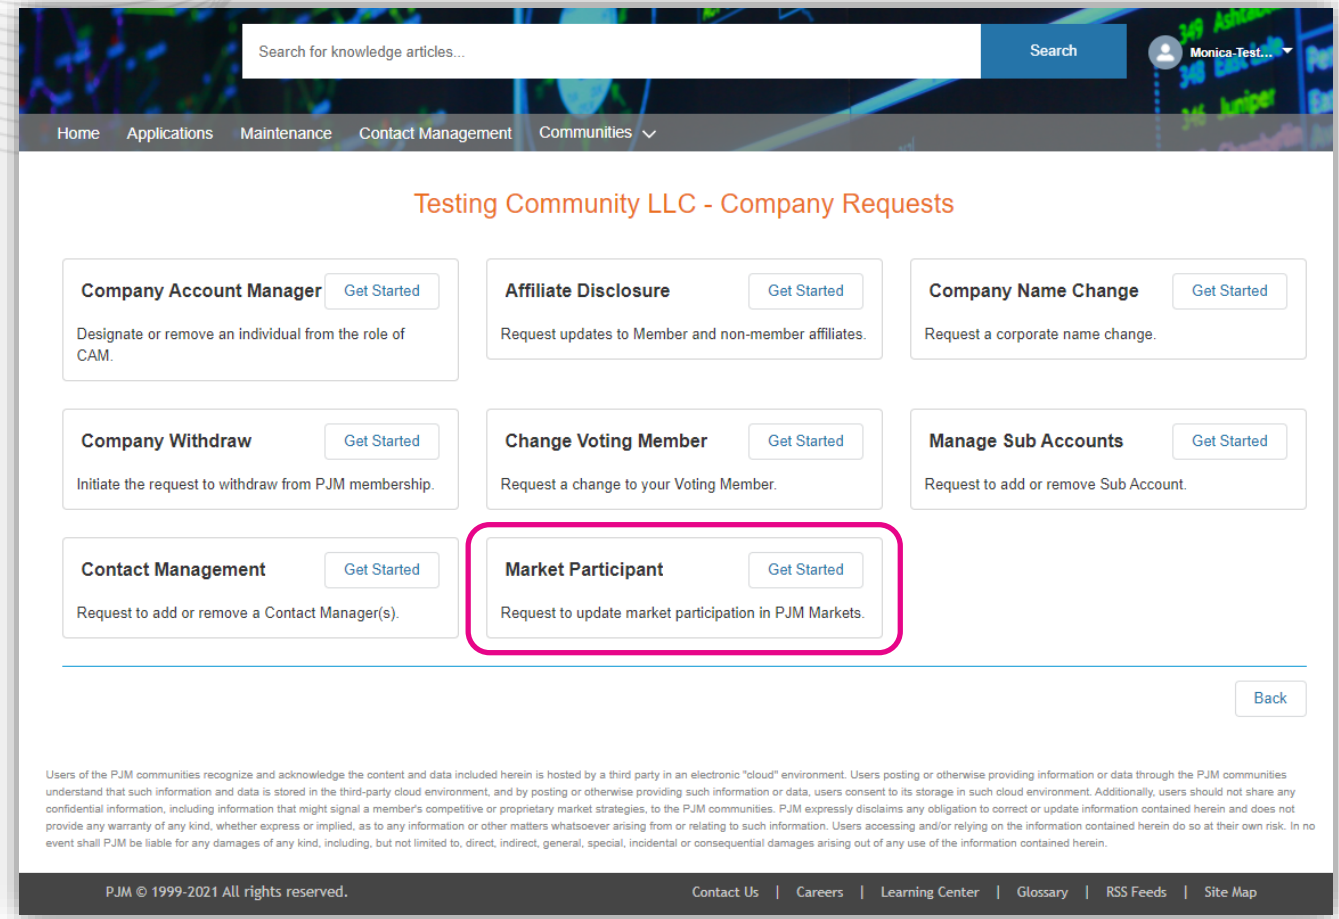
Search for knowledge articles...

Search

Monica-Test...

Home Applications Maintenance Contact Management Communities

Testing Community LLC - Company Requests

Company Account Manager
Get Started
Designate or remove an individual from the role of CAM.

Affiliate Disclosure
Get Started
Request updates to Member and non-member affiliates.

Company Name Change
Get Started
Request a corporate name change.

Company Withdraw
Get Started
Initiate the request to withdraw from PJM membership.

Change Voting Member
Get Started
Request a change to your Voting Member.

Manage Sub Accounts
Get Started
Request to add or remove Sub Account.

Contact Management
Get Started
Request to add or remove a Contact Manager(s).

Market Participant
Get Started
Request to update market participation in PJM Markets.

Back

Users of the PJM communities recognize and acknowledge the content and data included herein is hosted by a third party in an electronic "cloud" environment. Users posting or otherwise providing information or data through the PJM communities understand that such information and data is stored in the third-party cloud environment, and by posting or otherwise providing such information or data, users consent to its storage in such cloud environment. Additionally, users should not share any confidential information, including information that might signal a member's competitive or proprietary market strategies, to the PJM communities. PJM expressly disclaims any obligation to correct or update information contained herein and does not provide any warranty of any kind, whether express or implied, as to any information or other matters whatsoever arising from or relating to such information. Users accessing and/or relying on the information contained herein do so at their own risk. In no event shall PJM be liable for any damages of any kind, including, but not limited to, direct, indirect, general, special, incidental or consequential damages arising out of any use of the information contained herein.

PJM © 1999-2021 All rights reserved.

Contact Us | Careers | Learning Center | Glossary | RSS Feeds | Site Map